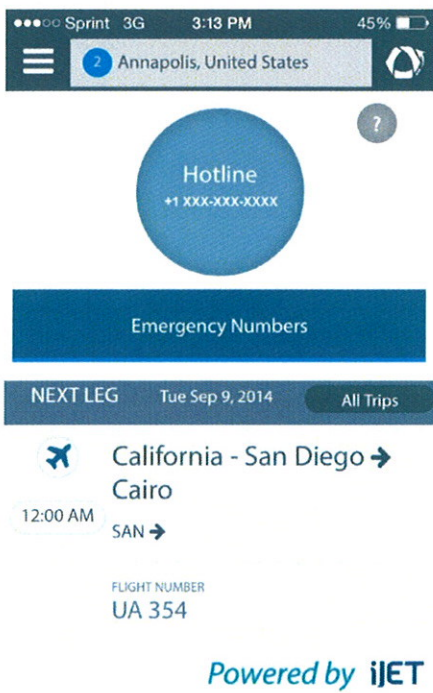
●●●○○ Sprint 3G 3:13 PM 45%

2 Annapolis, United States

?

Hotline
+1 XXX-XXX-XXXX

Emergency Numbers

NEXT LEG Tue Sep 9, 2014 All Trips

California - San Diego → Cairo

12:00 AM

SAN →

FLIGHT NUMBER
UA 354

Powered by iJET